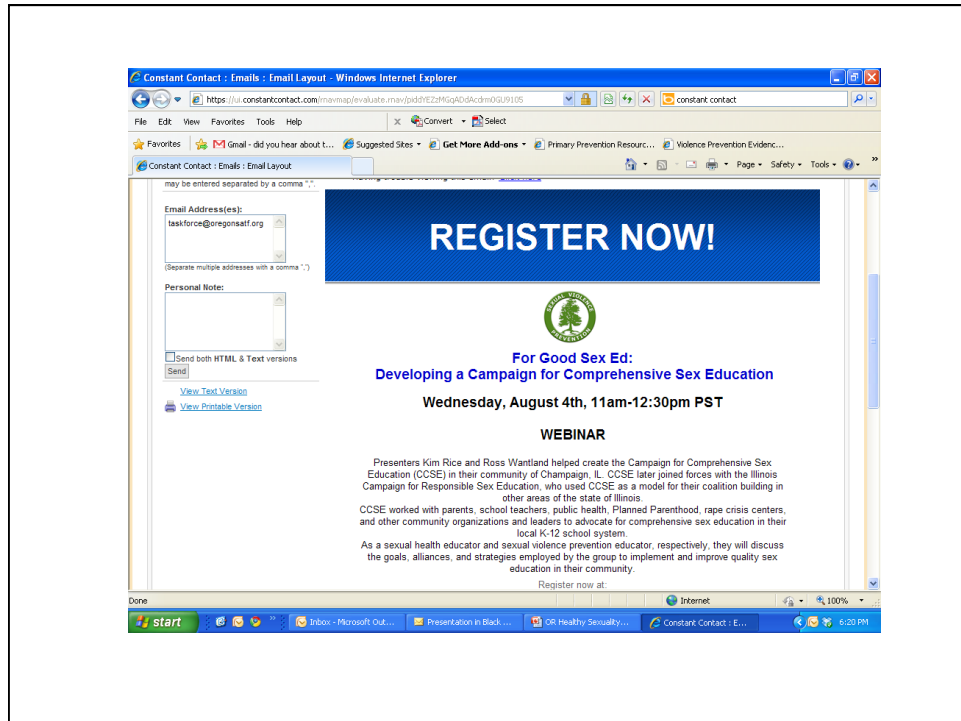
Constant Contact : Emails : Email Layout - Windows Internet Explorer

https://ui.constantcontact.com/rnavmap/evaluate.rnav/pidd YEZzMGqADdAcdm0GU9105

constant contact

File Edit View Favorites Tools Help

Convert Select

Favorites Gmail - did you hear about t... Suggested Sites Get More Add-ons Primary Prevention Resourc... Violence Prevention Evidenc...

Constant Contact : Emails : Email Layout

Page Safety Tools

may be entered separated by a comma ",".

Email Address(es):

taskforce@oregonsatf.org

(Separate multiple addresses with a comma ",")

Personal Note:

Send both HTML & Text versions

Send

View Text Version

View Printable Version

REGISTER NOW!

SEXUAL VIOLENCE PREVENTION

For Good Sex Ed:
Developing a Campaign for Comprehensive Sex Education

Wednesday, August 4th, 11am-12:30pm PST

WEBINAR

Presenters Kim Rice and Ross Wantland helped create the Campaign for Comprehensive Sex Education (CCSE) in their community of Champaign, IL. CCSE later joined forces with the Illinois Campaign for Responsible Sex Education, who used CCSE as a model for their coalition building in other areas of the state of Illinois.
CCSE worked with parents, school teachers, public health, Planned Parenthood, rape crisis centers, and other community organizations and leaders to advocate for comprehensive sex education in their local K-12 school system.
As a sexual health educator and sexual violence prevention educator, respectively, they will discuss the goals, alliances, and strategies employed by the group to implement and improve quality sex education in their community.

Register now at:

Done

Internet

100%

start

Inbox - Microsoft Out...

Presentation in Black ...

OR Healthy Sexuality...

Constant Contact : E...

6:20 PM